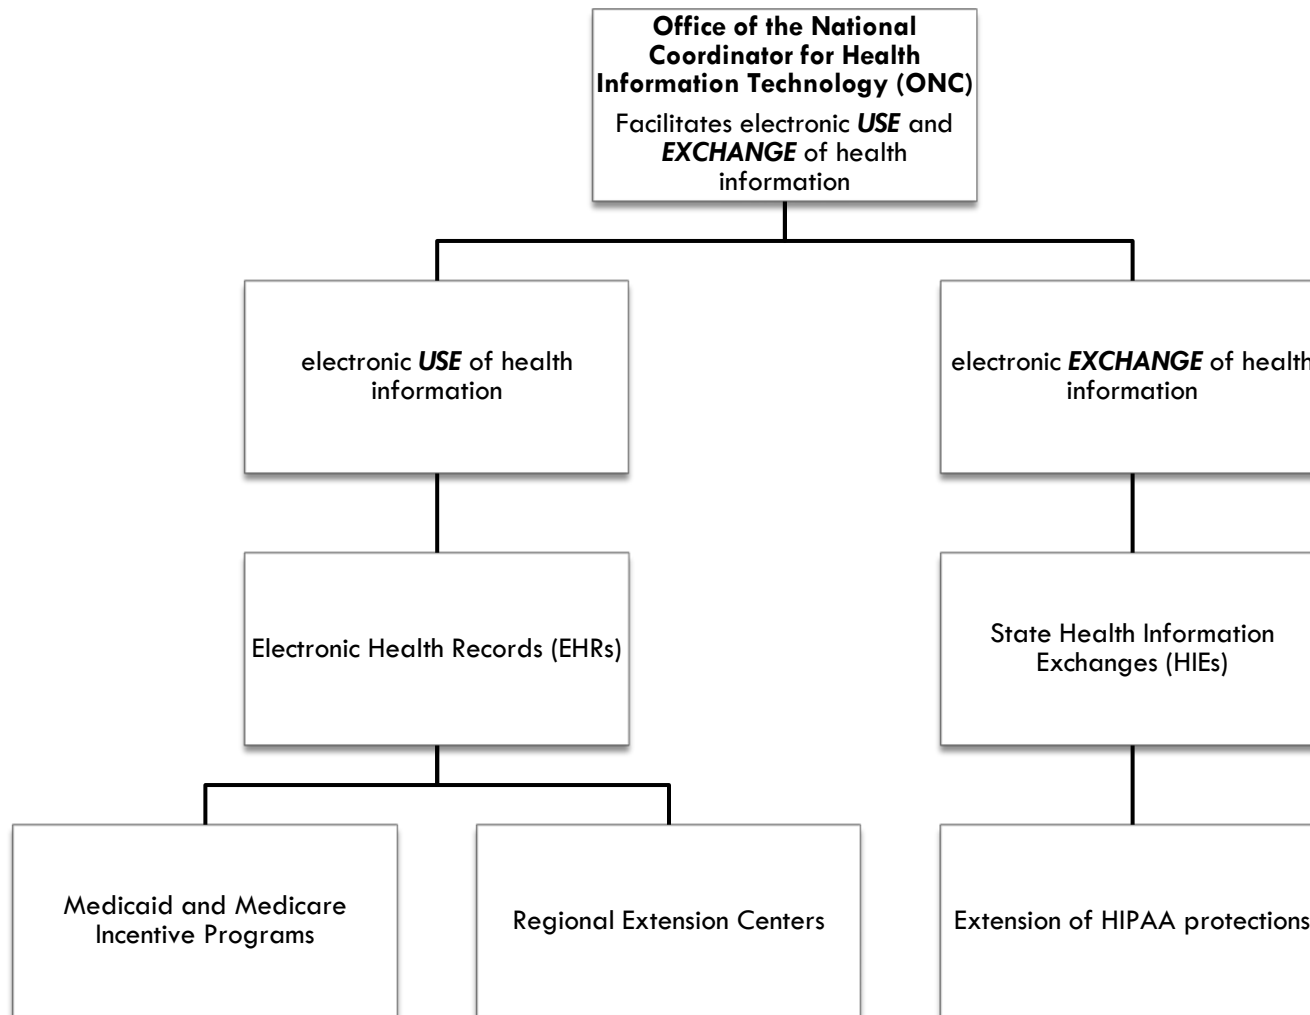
**Office of the National Coordinator for Health Information Technology (ONC)**

Facilitates electronic ***USE*** and ***EXCHANGE*** of health information

electronic ***USE*** of health information

electronic ***EXCHANGE*** of health information

Electronic Health Records (EHRs)

State Health Information Exchanges (HIEs)

Medicaid and Medicare Incentive Programs

Regional Extension Centers

Extension of HIPAA protections